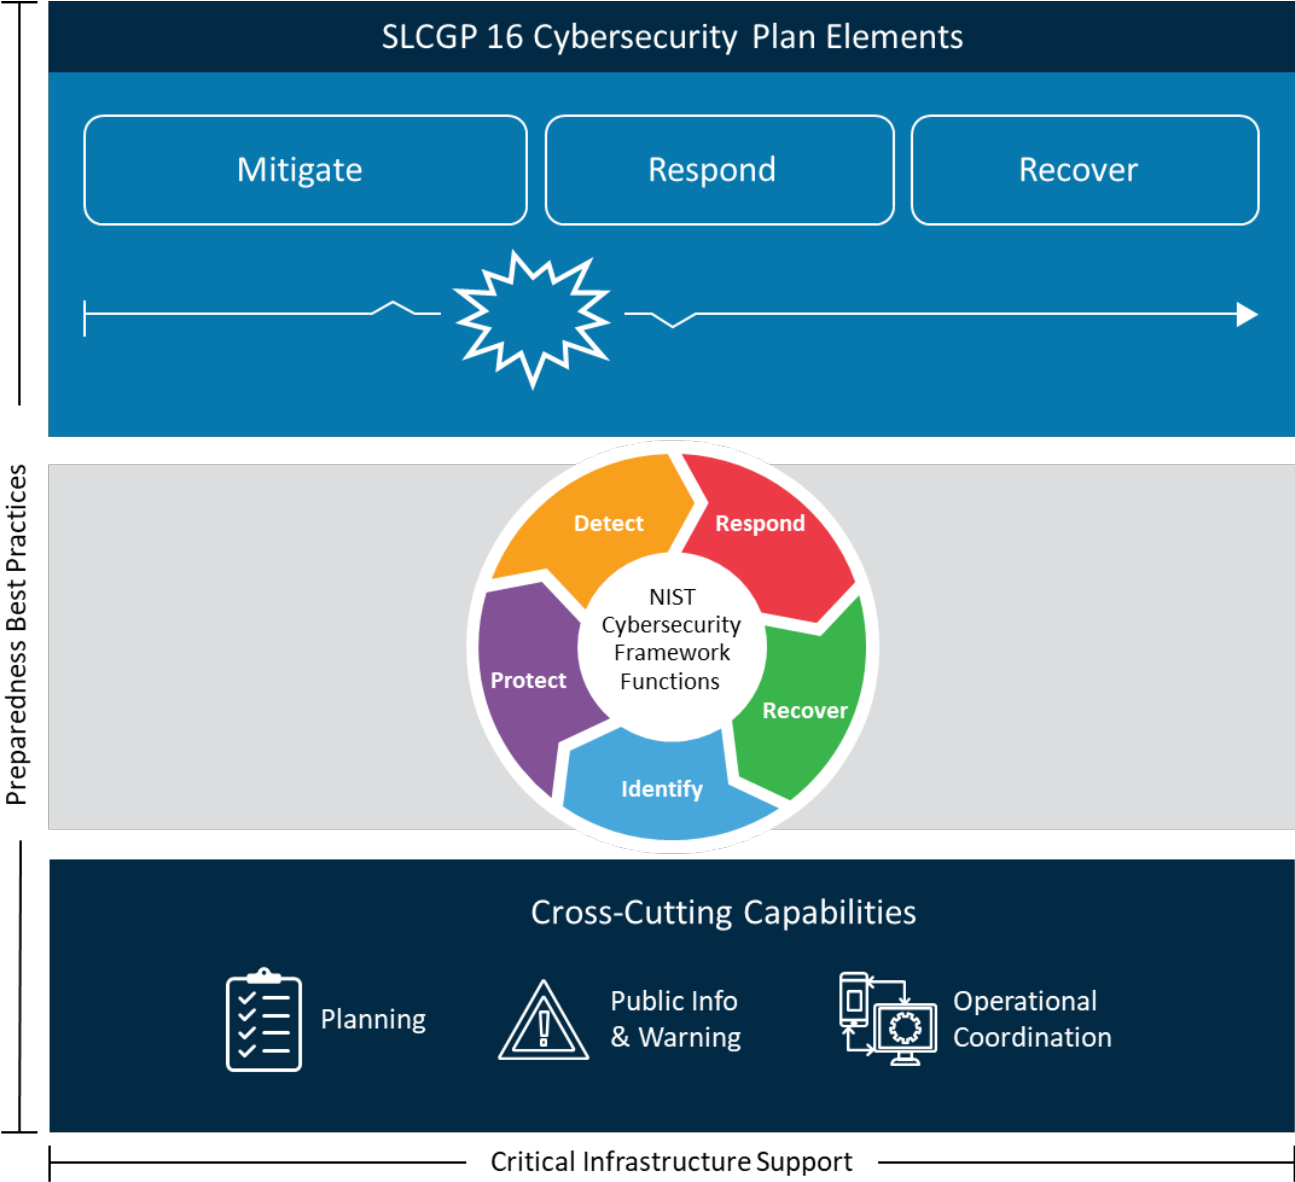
SLCGP 16 Cybersecurity Plan Elements

Mitigate

Respond

Recover

Preparedness Best Practices

Detect

Respond

NIST Cybersecurity Framework Functions

Protect

Recover

Identify

Cross-Cutting Capabilities

Planning

Public Info & Warning

Operational Coordination

Critical Infrastructure Support